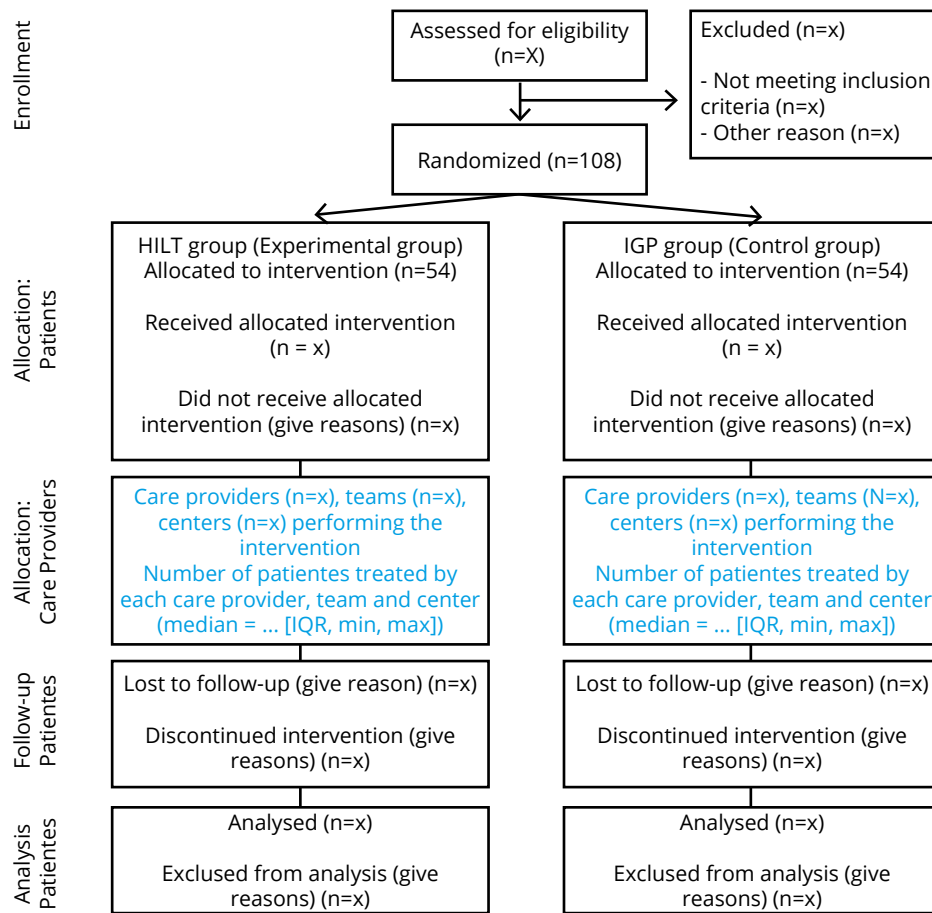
Enrollment

Assessed for eligibility (n=X)

Excluded (n=x)

- Not meeting inclusion criteria (n=x)
- Other reason (n=x)

Randomized (n=108)

Allocation: Patients

HILT group (Experimental group)
Allocated to intervention (n=54)

Received allocated intervention (n = x)

Did not receive allocated intervention (give reasons) (n=x)

IGP group (Control group)
Allocated to intervention (n=54)

Received allocated intervention (n = x)

Did not receive allocated intervention (give reasons) (n=x)

Allocation: Care Providers

Care providers (n=x), teams (n=x), centers (n=x) performing the intervention
Number of patientes treated by each care provider, team and center (median = ... [IQR, min, max])

Care providers (n=x), teams (N=x), centers (n=x) performing the intervention
Number of patientes treated by each care provider, team and center (median = ... [IQR, min, max])

Follow-up Patientes

Lost to follow-up (give reason) (n=x)

Discontinued intervention (give reasons) (n=x)

Lost to follow-up (give reason) (n=x)

Discontinued intervention (give reasons) (n=x)

Analysis Patientes

Analysed (n=x)

Exclused from analysis (give reasons) (n=x)

Analysed (n=x)

Exclused from analysis (give reasons) (n=x)